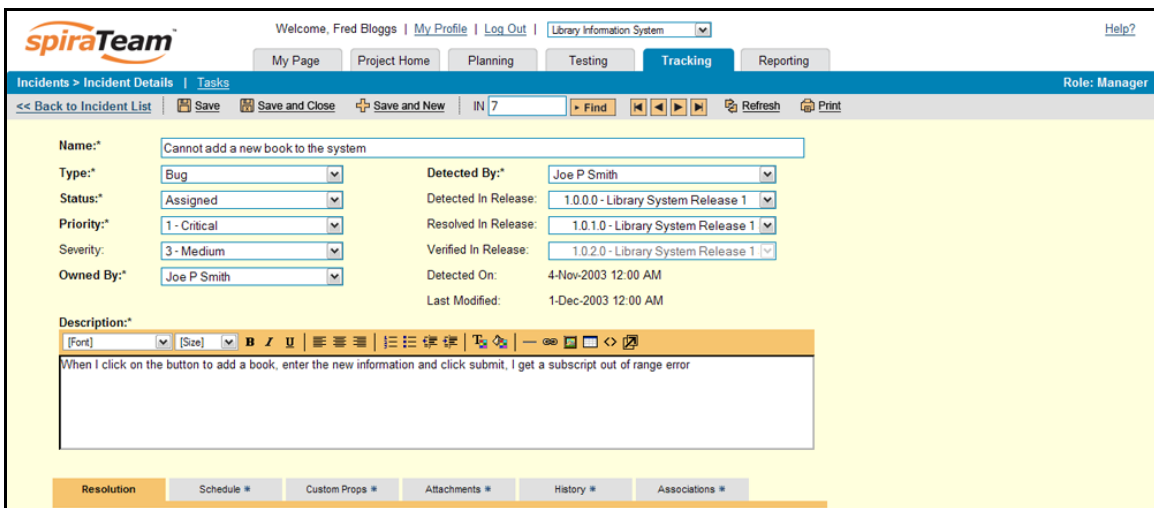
spiraTeam™

Welcome, Fred Bloggs | My Profile | Log Out | Library Information System

Help?

My Page | Project Home | Planning | Testing | Tracking | Reporting

Incidents > Incident Details | Tasks

Role: Manager

<< Back to Incident List | Save | Save and Close | Save and New | IN 7 | Find | Refresh | Print

Name:* Cannot add a new book to the system

Type:* Bug

Status:* Assigned

Priority:* 1 - Critical

Severity: 3 - Medium

Owned By:* Joe P Smith

Detected By:* Joe P Smith

Detected In Release: 1.0.0.0 - Library System Release 1

Resolved In Release: 1.0.1.0 - Library System Release 1

Verified In Release: 1.0.2.0 - Library System Release 1

Detected On: 4-Nov-2003 12:00 AM

Last Modified: 1-Dec-2003 12:00 AM

Description:*

[Font] [Size] B I U

When I click on the button to add a book, enter the new information and click submit, I get a subscript out of range error

Resolution | Schedule | Custom Props | Attachments | History | Associations